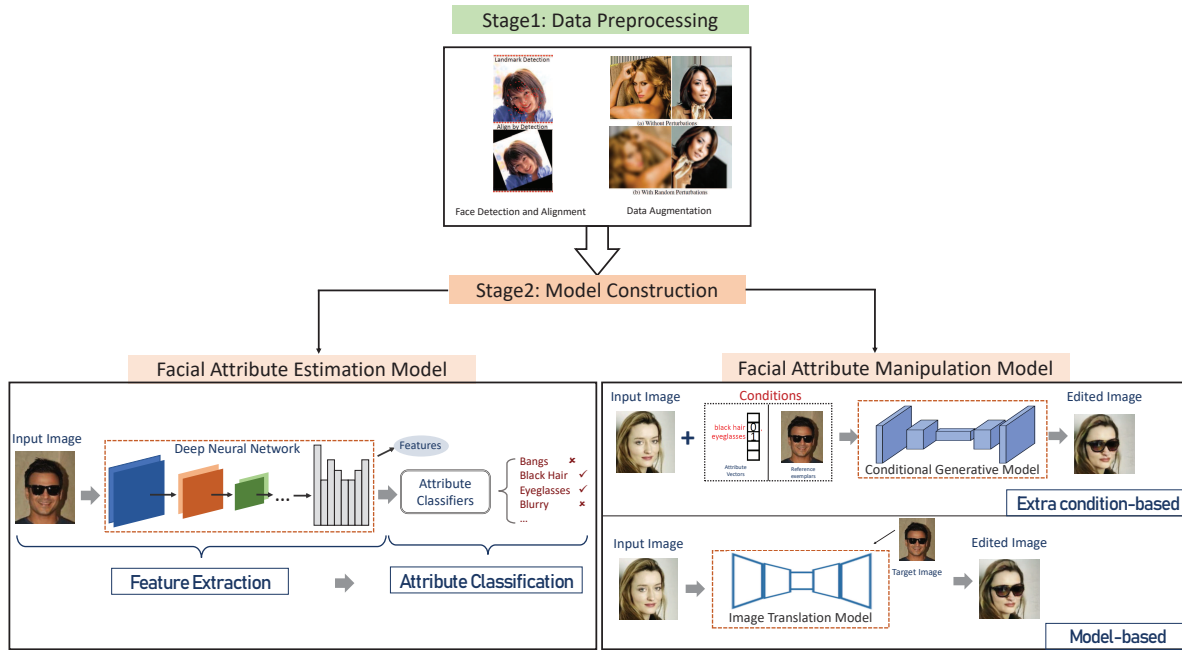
Stage1: Data Preprocessing

Landmark Detection

Align by Detection

Face Detection and Alignment

(a) Without Perturbations

(b) With Random Perturbations

Data Augmentation

Stage2: Model Construction

Facial Attribute Estimation Model

Input Image

Deep Neural Network

Features

Attribute Classifiers

Bangs ×
Black Hair ✓
Eyeglasses ✓
Blurry ×
...

Feature Extraction

Attribute Classification

Facial Attribute Manipulation Model

Input Image

Conditions

black hair
eyeglasses

0
1
1
0

Attribute Vectors

Reference examplars

Conditional Generative Model

Edited Image

Extra condition-based

Input Image

Image Translation Model

Target Image

Edited Image

Model-based